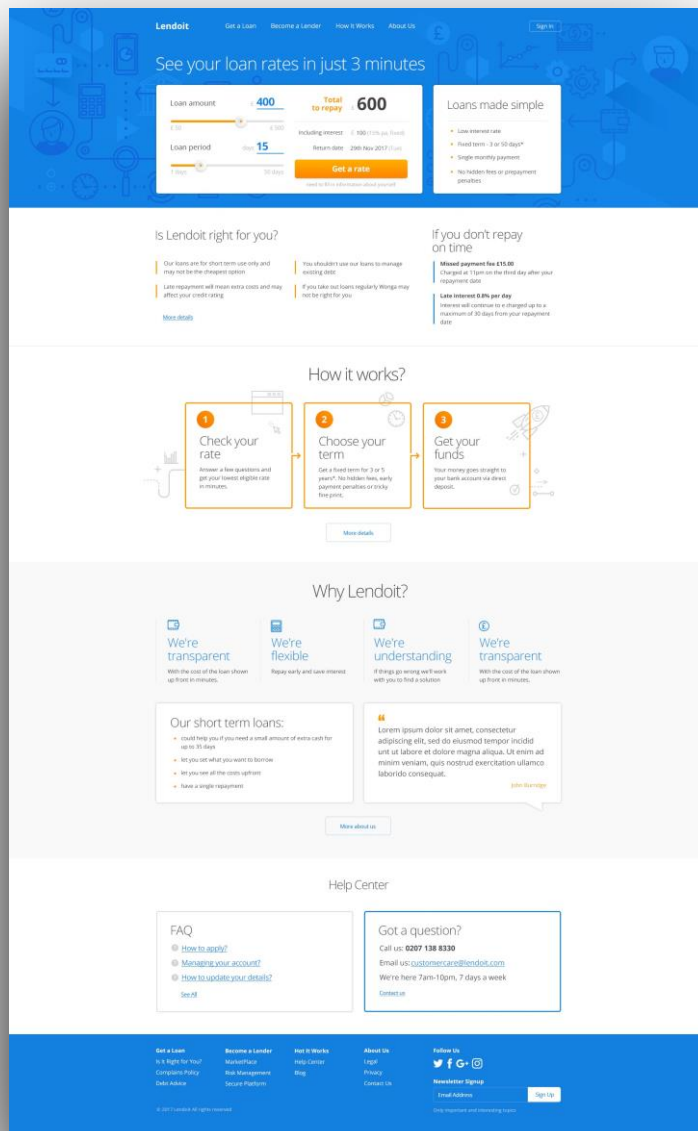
Lendoit Get a Loan Become a Lender How It Works About Us Sign In

See your loan rates in just 3 minutes

Loan amount £ 400
£ 50 £ 500

Loan period days 15
1 days 30 days

Total to repay £ 600

Including interest £ 100 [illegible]
Return date 29th Nov 2017 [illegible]

Get a rate

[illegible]

Loans made simple

Low interest rate
Fixed term - 3 or 50 days*
Single monthly payment
No hidden fees or prepayment penalties

Is Lendoit right for you?

Our loans are for short term use only and may not be the cheapest option

Late repayment will mean extra costs and may affect your credit rating

You shouldn't use our loans to manage existing debt

If you take out loans regularly Wonga may not be right for you.

More details

If you don't repay on time

Missed payment fee £15.00
Charged at 11pm on the third day after your repayment date

Late interest 0.8% per day
Interest will continue to e charged up to a maximum of 30 days from your repayment date

How it works?

1
Check your rate
Answer a few questions and get your lowest eligible rate in minutes.

2
Choose your term
Get a fixed term for 3 or 5 years*. No hidden fees, early payment penalties or tricky fine print.

3
Get your funds
Your money goes straight to your bank account via direct deposit.

More details

Why Lendoit?

We're transparent
With the cost of the loan shown up front in minutes.

We're flexible
Repay early and save interest

We're understanding
If things go wrong we'll work with you to find a solution

We're transparent
With the cost of the loan shown up front in minutes.

Our short term loans:

could help you if you need a small amount of extra cash for up to 35 days
let you set what you want to borrow
let you see all the costs upfront
have a single repayment

Lorem ipsum dolor sit amet, consectetur adipiscing elit, sed do eiusmod tempor incidid unt ut labore et dolore magna aliqua. Ut enim ad minim veniam, quis nostrud exercitation ullamco laborido consequat.

John Burnage

More about us

Help Center

FAQ
How to apply?
Managing your account?
How to update your details?
See All

Got a question?
Call us: 0207 138 8330
Email us: customercare@lendoit.com
We're here 7am-10pm, 7 days a week
Contact us

Get a Loan
Is It Right for You?
Complains Policy
Debt Advice

Become a Lender
MarketPlace
Risk Management
Secure Platform

Hot It Works
Help Center
Blog

About Us
Legal
Privacy
Contact Us

Follow Us

Newsletter Signup
Email Address
Sign Up
Only important and interesting topics

© 2017 Lendoit All rights reserved